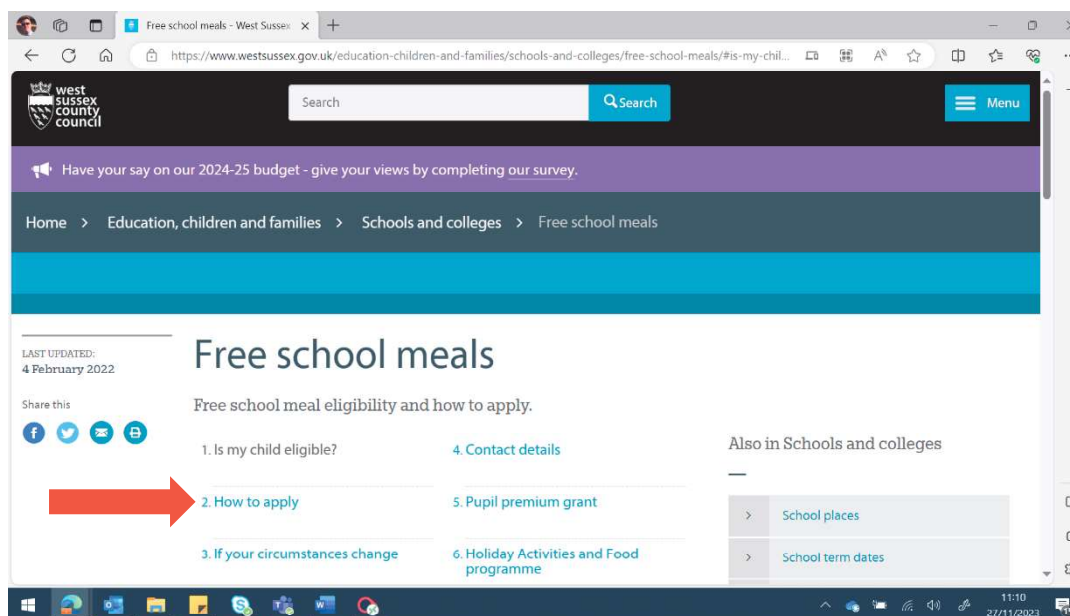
Free school meals - West Sussex ×

https://www.westsussex.gov.uk/education-children-and-families/schools-and-colleges/free-school-meals/#is-my-chil...

west sussex county council

Search

Search

Menu

Have your say on our 2024-25 budget - give your views by completing our survey.

Home > Education, children and families > Schools and colleges > Free school meals

LAST UPDATED:
4 February 2022

Share this

Free school meals

Free school meal eligibility and how to apply.

1. Is my child eligible?

2. How to apply

3. If your circumstances change

4. Contact details

5. Pupil premium grant

6. Holiday Activities and Food programme

Also in Schools and colleges

School places

School term dates

11:10
27/11/2023